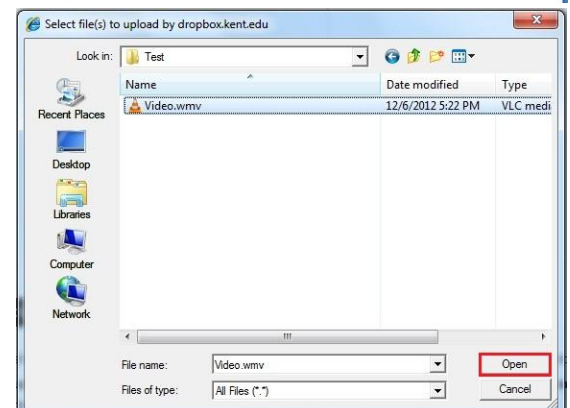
Select file(s) to upload by dropbox.kent.edu

Look in: Test

Recent Places
Desktop
Libraries
Computer
Network

| Name | Date modified | Type |
|---|---|---|
| Video.wmv | 12/6/2012 5:22 PM | VLC medi |

File name: Video.wmv
Files of type: All Files (*.*)

Open
Cancel